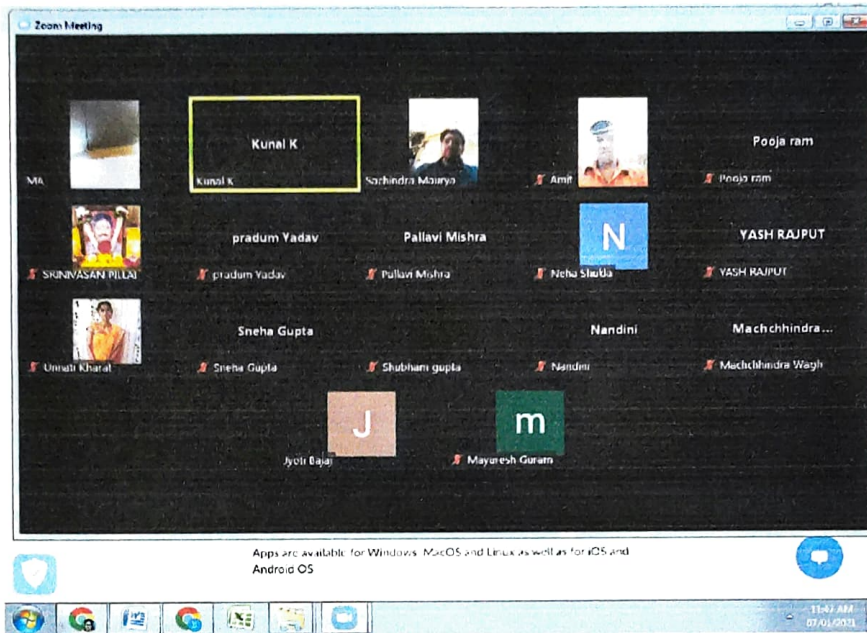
Zoom Meeting

MA

Kunal K
Kunal K

Sachindra Maurya

Amit

Pooja ram
Pooja ram

SRINIVASAN PILLAI

pradum Yadav
pradum Yadav

Pallavi Mishra
Pallavi Mishra

N
Neha Shukla

YASH RAJPUT
YASH RAJPUT

Unnati Kharat

Sneha Gupta
Sneha Gupta

Shubham gupta

Nandini
Nandini

Machchhindra...
Machchhindra Wagh

J
Jyoti Bajaj

m
Mayuresh Guram

Apps are available for Windows, MacOS and Linux as well as for iOS and Android OS

11:47 AM
07/01/2021